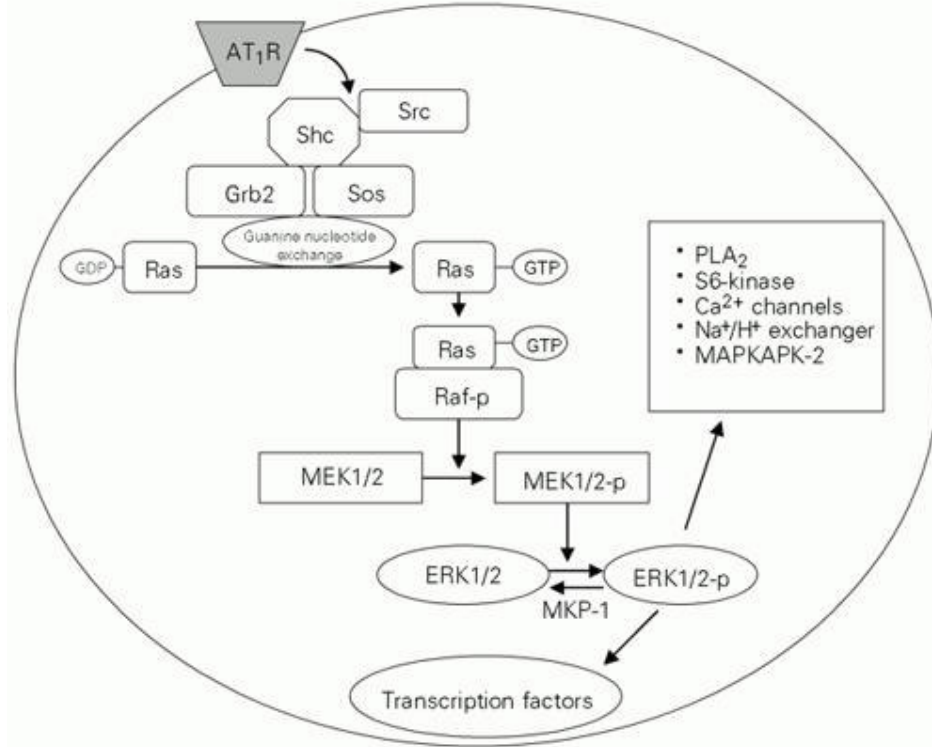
$AT_1R$

Src

Shc

Grb2

Sos

Guanine nucleotide exchange

GDP

Ras

Ras

GTP

Ras

GTP

Raf-p

MEK1/2

MEK1/2-p

ERK1/2

ERK1/2-p

MKP-1

Transcription factors

- $PLA_2$
- S6-kinase
- $Ca^{2+}$ channels
- $Na^+/H^+$ exchanger
- MAPKAPK-2